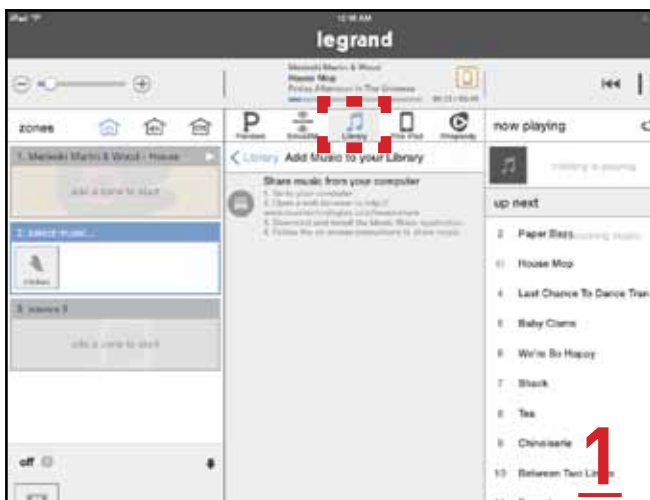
iPad

12:16 AM

legrand

Medeski Martin & Wood
House Mop
Friday Afternoon In The Universe

zones

1. Medeski Martin & Wood - House

add a zone to start

2. select music...

Kitchen

3. source 3

add a zone to start

off

P
Pandora

SiriusXM

Library

This iPad

Rhapsody

Library Add Music to your Library

Share music from your computer
1. Go to your computer
2. Open a web browser to http://
3. Download and install the Music Share application
4. Follow the on screen instructions to share music

now playing

nothing is playing

up next

2 Paper Bags

3 House Mop

4 Last Chance To Dance Tran

5 Baby Clams

6 We're So Happy

7 Shack

8 Tea

9 Chinoiserie

10 Between Two Limbs

1